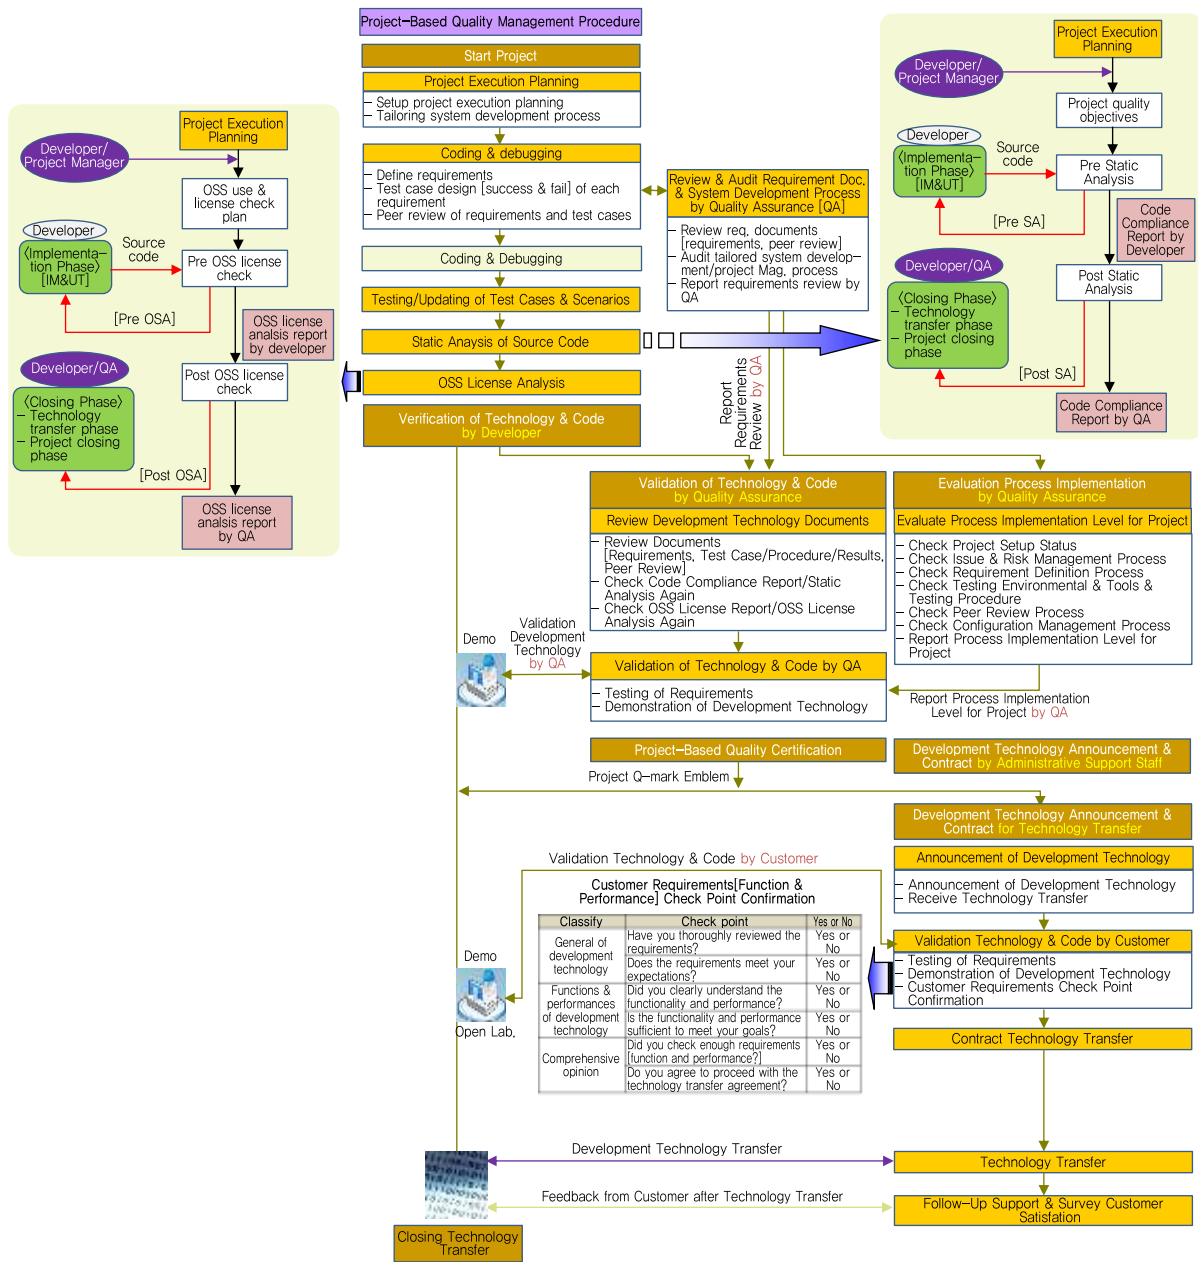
Project–Based Quality Management Procedure

Start Project

Project Execution Planning

– Setup project execution planning
– Tailoring system development process

Coding & debugging

– Define requirements
– Test case design [success & fail] of each requirement
– Peer review of requirements and test cases

Review & Audit Requirement Doc. & System Development Process by Quality Assurance [QA]

– Review req. documents [requirements, peer review]
– Audit tailored system development/project Mag. process
– Report requirements review by QA

Coding & Debugging

Testing/Updating of Test Cases & Scenarios

Static Analysis of Source Code

OSS License Analysis

Verification of Technology & Code by Developer

Report Requirements Review by QA

Project Execution Planning

Developer/ Project Manager

OSS use & license check plan

Developer

⟨Implementation Phase⟩ [IM&UT]

Source code

Pre OSS license check

[Pre OSA]

OSS license analsis report by developer

Developer/QA

⟨Closing Phase⟩
– Technology transfer phase
– Project closing phase

Post OSS license check

[Post OSA]

OSS license analsis report by QA

Project Execution Planning

Developer/ Project Manager

Project quality objectives

Developer

⟨Implementation Phase⟩ [IM&UT]

Source code

Pre Static Analysis

[Pre SA]

Code Compliance Report by Developer

Developer/QA

⟨Closing Phase⟩
– Technology transfer phase
– Project closing phase

Post Static Analysis

[Post SA]

Code Compliance Report by QA

Validation of Technology & Code by Quality Assurance

Review Development Technology Documents

– Review Documents [Requirements, Test Case/Procedure/Results, Peer Review]
– Check Code Compliance Report/Static Analysis Again
– Check OSS License Report/OSS License Analysis Again

Evaluation Process Implementation by Quality Assurance

Evaluate Process Implementation Level for Project

– Check Project Setup Status
– Check Issue & Risk Management Process
– Check Requirement Definition Process
– Check Testing Environmental & Tools & Testing Procedure
– Check Peer Review Process
– Check Configuration Management Process
– Report Process Implementation Level for Project

Demo

Validation Development Technology by QA

Validation of Technology & Code by QA

– Testing of Requirements
– Demonstration of Development Technology

Report Process Implementation Level for Project by QA

Project–Based Quality Certification

Development Technology Announcement & Contract by Administrative Support Staff

Project Q–mark Emblem

Development Technology Announcement & Contract for Technology Transfer

Validation Technology & Code by Customer

Announcement of Development Technology

– Announcement of Development Technology
– Receive Technology Transfer

Customer Requirements[Function & Performance] Check Point Confirmation

| Classify | Check point | Yes or No |
|---|---|---|
| General of development technology | Have you thoroughly reviewed the requirements? | Yes or No |
| | Does the requirements meet your expectations? | Yes or No |
| Functions & performances of development technology | Did you clearly understand the functionality and performance? | Yes or No |
| | Is the functionality and performance sufficient to meet your goals? | Yes or No |
| Comprehensive opinion | Did you check enough requirements [function and performance?] | Yes or No |
| | Do you agree to proceed with the technology transfer agreement? | Yes or No |

Demo

Open Lab.

Validation Technology & Code by Customer

– Testing of Requirements
– Demonstration of Development Technology
– Customer Requirements Check Point Confirmation

Contract Technology Transfer

Development Technology Transfer

Technology Transfer

Feedback from Customer after Technology Transfer

Follow–Up Support & Survey Customer Satisfation

Closing Technology Transfer